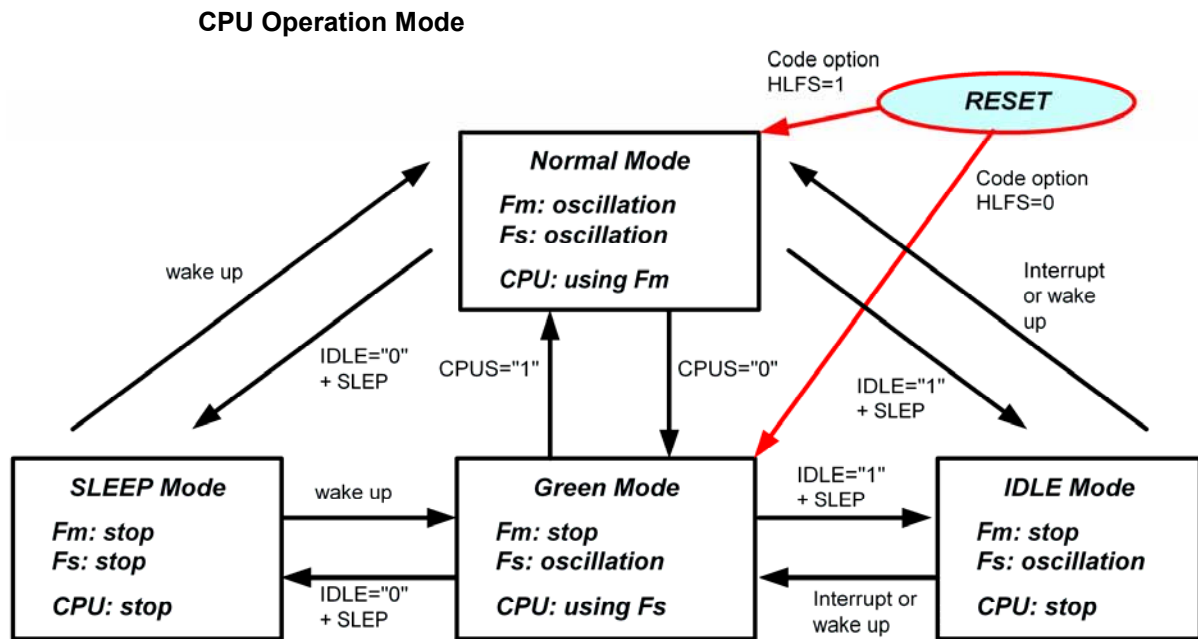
CPU Operation Mode

Code option
HLFS=1

RESET

Normal Mode

Fm: oscillation
Fs: oscillation

CPU: using Fm

Code option
HLFS=0

wake up

Interrupt or wake up

IDLE="0" + SLEP

CPUS="1"

CPUS="0"

IDLE="1" + SLEP

SLEEP Mode

Fm: stop
Fs: stop

CPU: stop

wake up

IDLE="0" + SLEP

Green Mode

Fm: stop
Fs: oscillation

CPU: using Fs

IDLE="1" + SLEP

Interrupt or wake up

IDLE Mode

Fm: stop
Fs: oscillation

CPU: stop